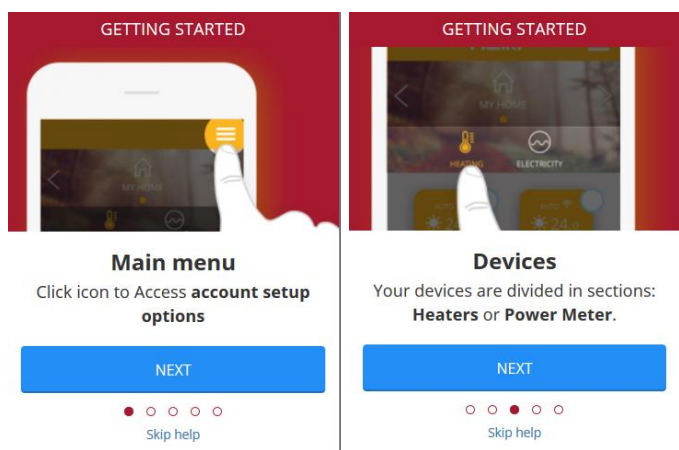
GETTING STARTED

MY HOME

Main menu

Click icon to Access **account setup options**

NEXT

Skip help

GETTING STARTED

MY HOME

HEATING

ELECTRICITY

Devices

Your devices are divided in sections: **Heaters** or **Power Meter**.

NEXT

Skip help